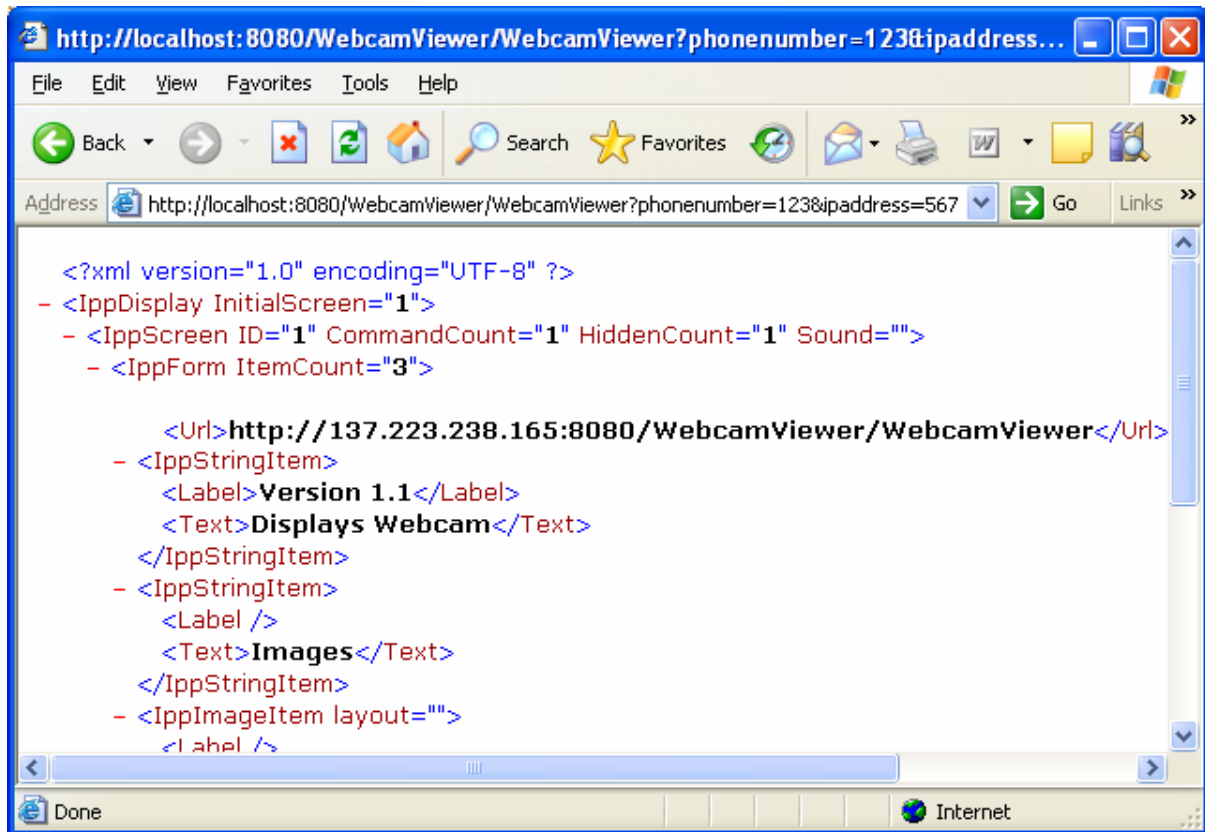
http://localhost:8080/WebcamViewer/WebcamViewer?phonenumber=123&ipaddress...

File Edit View Favorites Tools Help

Back Search Favorites

Address http://localhost:8080/WebcamViewer/WebcamViewer?phonenumber=123&ipaddress=567 Go Links

<?xml version="1.0" encoding="UTF-8" ?>
- <IppDisplay InitialScreen="1">
- <IppScreen ID="1" CommandCount="1" HiddenCount="1" Sound="">
- <IppForm ItemCount="3">
<Url>http://137.223.238.165:8080/WebcamViewer/WebcamViewer</Url>
- <IppStringItem>
<Label>Version 1.1</Label>
<Text>Displays Webcam</Text>
</IppStringItem>
- <IppStringItem>
<Label />
<Text>Images</Text>
</IppStringItem>
- <IppImageItem layout="">
<Label />

Done Internet